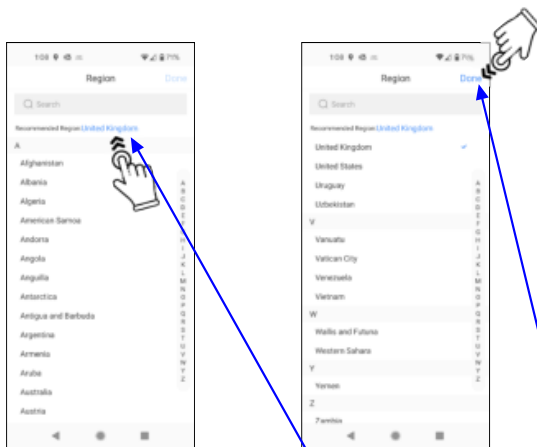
1:08 71%

Region Done

Search

Recommended Region United Kingdom

A

Afghanistan

Albania

Algeria

American Samoa

Andorra

Angola

Anguilla

Antarctica

Antigua and Barbuda

Argentina

Armenia

Aruba

Australia

Austria

A B C D E F G H I J K L M N O P Q R S T U V W X Y Z

1:08 71%

Region Done

Search

Recommended Region United Kingdom

United Kingdom

United States

Uruguay

Uzbekistan

V

Vanuatu

Vatican City

Venezuela

Vietnam

W

Wallis and Futuna

Western Sahara

Y

Yemen

Z

Zambia

A B C D E F G H I J K L M N O P Q R S T U V W X Y Z